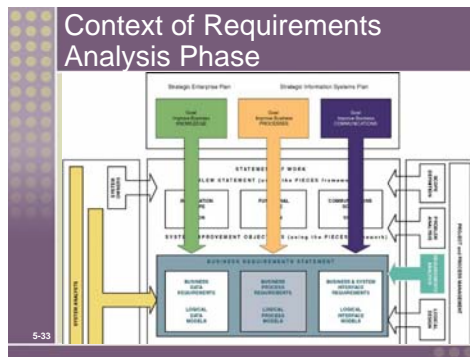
Context of Requirements Analysis Phase

Strategic Enterprise Plan

Strategic Information Systems Plan

Goal
Improve Business
KNOWLEDGE

Goal
Improve Business
PROCESSES

Goal
Improve Business
COMMUNICATIONS

STATEMENT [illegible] WORK

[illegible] STATEMENT (using the PIECES framework)

SYSTEM IMPROVEMENT OBJECTIVES (using the PIECES framework)

BUSINESS REQUIREMENTS STATEMENT

BUSINESS DATA REQUIREMENTS

LOGICAL DATA MODELS

BUSINESS PROCESS REQUIREMENTS

LOGICAL PROCESS MODELS

BUSINESS & SYSTEM INTERFACE REQUIREMENTS

LOGICAL INTERFACE MODELS

SYSTEM ANALYSTS

SYSTEM OWNERS

SCOPE DEFINITION

PROBLEM ANALYSIS

REQUIREMENTS ANALYSIS

PROJECT and PROCESS MANAGEMENT

5-33